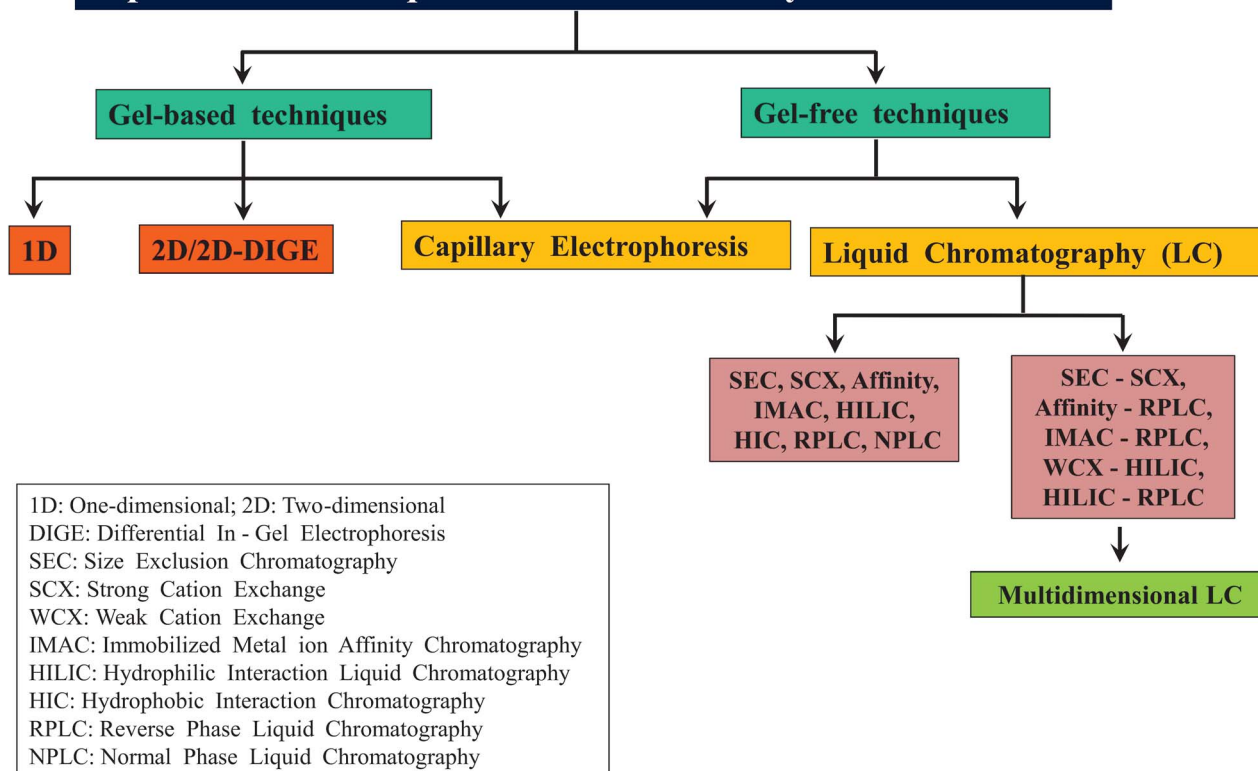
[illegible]

Gel-based techniques

Gel-free techniques

1D

2D/2D-DIGE

Capillary Electrophoresis

Liquid Chromatography (LC)

SEC, SCX, Affinity, IMAC, HILIC, HIC, RPLC, NPLC

SEC - SCX, Affinity - RPLC, IMAC - RPLC, WCX - HILIC, HILIC - RPLC

Multidimensional LC

1D: One-dimensional; 2D: Two-dimensional
DIGE: Differential In - Gel Electrophoresis
SEC: Size Exclusion Chromatography
SCX: Strong Cation Exchange
WCX: Weak Cation Exchange
IMAC: Immobilized Metal ion Affinity Chromatography
HILIC: Hydrophilic Interaction Liquid Chromatography
HIC: Hydrophobic Interaction Chromatography
RPLC: Reverse Phase Liquid Chromatography
NPLC: Normal Phase Liquid Chromatography